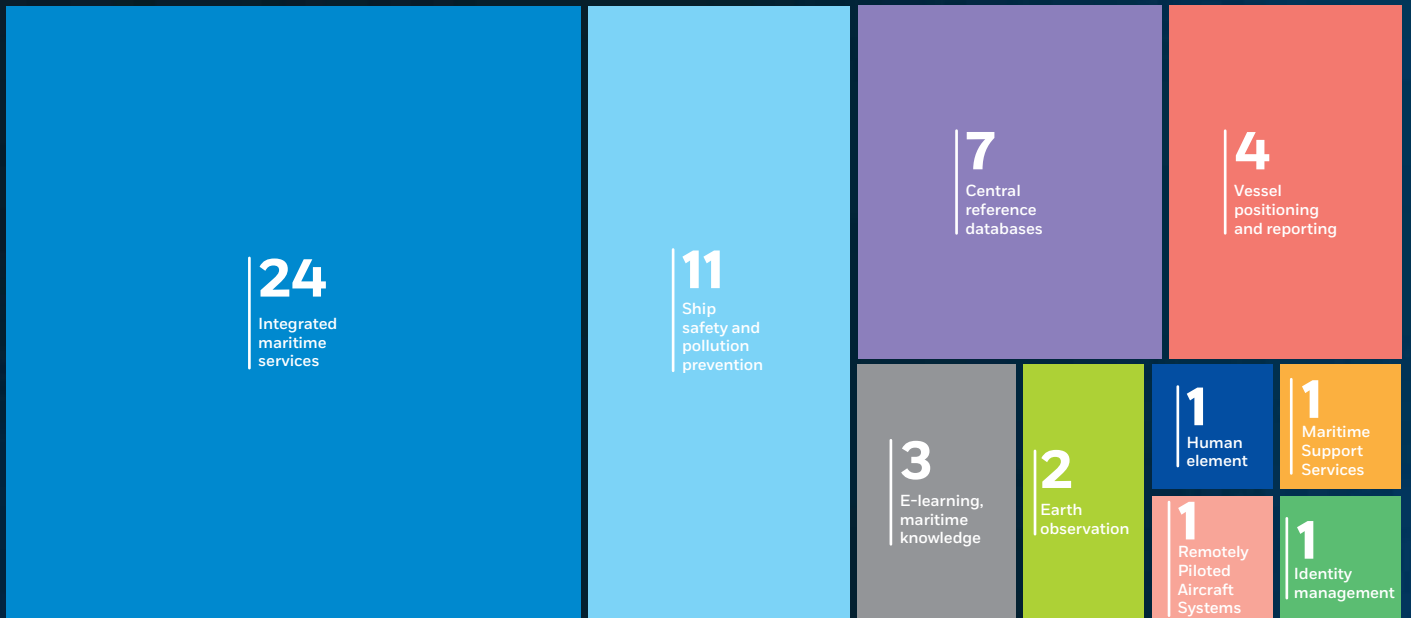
24
Integrated maritime services

11
Ship safety and pollution prevention

7
Central reference databases

4
Vessel positioning and reporting

3
E-learning, maritime knowledge

2
Earth observation

1
Human element

1
Maritime Support Services

1
Remotely Piloted Aircraft Systems

1
Identity management